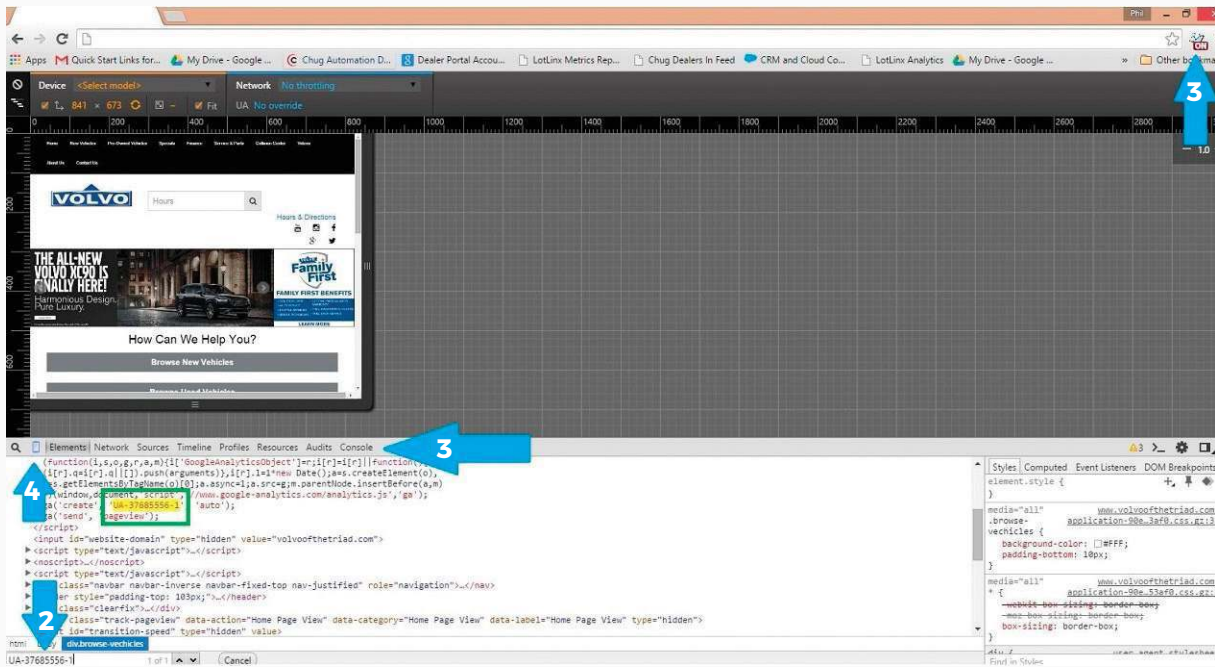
Phil

Apps  My Drive - Google ...  Quick Start Links for...  Chug Automation D...  Dealer Portal Accou...  LotLinx Metrics Rep...  Chug Dealers In Feed  CRM and Cloud Co...  LotLinx Analytics  My Drive - Google ...  » Other bookma

Device <Select model>  Network No throttling
841 × 673  Fit  UA No override

0 200 400 600 800 1000 1200 1400 1600 1800 2000 2200 2400 2600 2800

3

1.0

Home  New Vehicles  Pre-Owned Vehicles  Specials  Finance  Service & Parts  Collision Center  Volvo
About Us  Contact Us

VOLVO  Hours

Hours & Directions

THE ALL-NEW VOLVO XC90 IS FINALLY HERE!
Harmonious Design. Pure Luxury.

Family First
FAMILY FIRST BENEFITS

How Can We Help You?

Browse New Vehicles

Elements  Network  Sources  Timeline  Profiles  Resources  Audits  Console

3

4

(function(i,s,o,g,r,a,m){i['GoogleAnalyticsObject']=r;i[r]=i[r]||function(){
(i[r].q=i[r].q||[]).push(arguments)},i[r].l=1*new Date();a=s.createElement(o),
m=s.getElementsByTagName(o)[0];a.async=1;a.src=g;m.parentNode.insertBefore(a,m)
})(window,document,'script','//www.google-analytics.com/analytics.js','ga');
ga('create', 'UA-37685556-1', 'auto');
ga('send', 'pageview');
</script>
<input id="website-domain" type="hidden" value="volvoofthetriad.com">
▶<script type="text/javascript">…</script>
▶<noscript>…</noscript>
▶<script type="text/javascript">…</script>
▶ class="navbar navbar-inverse navbar-fixed-top nav-justified" role="navigation">…</nav>
▶ der style="padding-top: 103px;">…</header>
▶ class="clearfix">…</div>
class="track-pageview" data-action="Home Page View" data-category="Home Page View" data-label="Home Page View" type="hidden">
t id="transition-speed" type="hidden" value>

2

html  body  div.browse-vechicles

UA-37685556-1  1 of 1  Cancel

Styles  Computed  Event Listeners  DOM Breakpoints
element.style {
}
media="all"  www.volvoofthetriad.com
.browse-vechicles {  application-90e…3af0.css.gz:3
background-color: #FFF;
padding-bottom: 10px;
}
media="all"  www.volvoofthetriad.com
* {  application-90e…53af0.css.gz:
-webkit-box-sizing: border-box;
-moz-box-sizing: border-box;
box-sizing: border-box;
}
Find in Styles